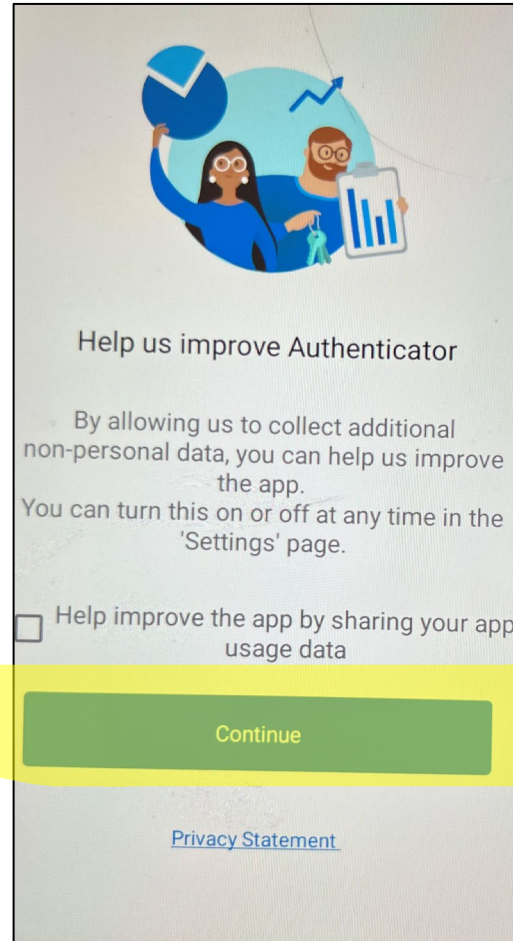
Help us improve Authenticator

By allowing us to collect additional non-personal data, you can help us improve the app.
You can turn this on or off at any time in the 'Settings' page.

Help improve the app by sharing your app usage data

Continue

Privacy Statement